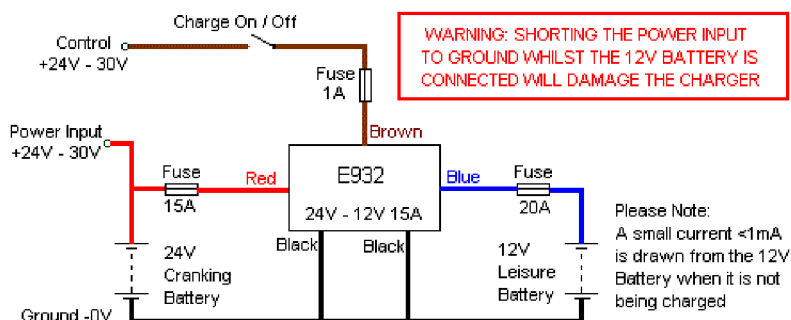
Charge On / Off

Control
+24V - 30V

WARNING: SHORTING THE POWER INPUT TO GROUND WHILST THE 12V BATTERY IS CONNECTED WILL DAMAGE THE CHARGER

Fuse
1A

Brown

Power Input
+24V - 30V

Fuse
15A

Red

E932

24V - 12V 15A

Blue

Fuse
20A

Please Note:
A small current <1mA is drawn from the 12V Battery when it is not being charged

Black

Black

24V
Cranking
Battery

12V
Leisure
Battery

Ground -0V